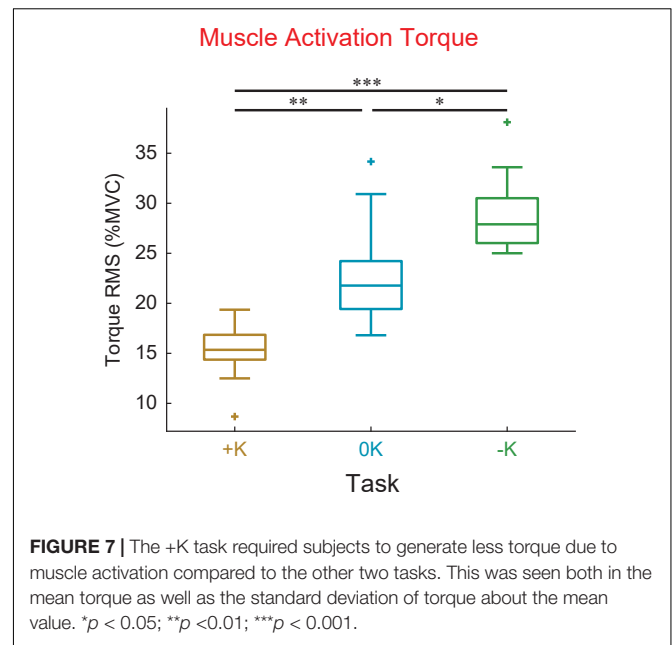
Muscle Activation Torque

***
**
*

Torque RMS (%MVC)

35
30
25
20
15
10

+K
0K
-K

Task

**FIGURE 7 |** The +K task required subjects to generate less torque due to muscle activation compared to the other two tasks. This was seen both in the mean torque as well as the standard deviation of torque about the mean value. *$p$ < 0.05; **$p$ <0.01; ***$p$ < 0.001.